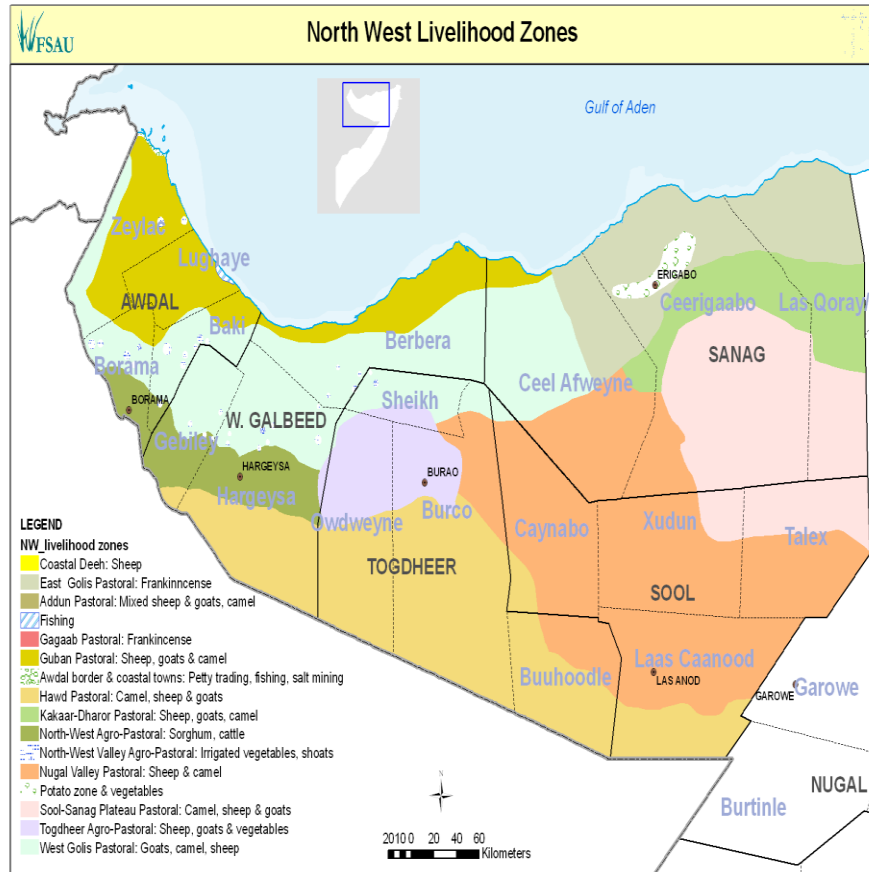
FSAU

North West Livelihood Zones

Gulf of Aden

Zeylac
Lughaye
AWDAL
Baki
Borama
BORAMA
Gebiley
W. GALBEED
HARGEYSA
Hargeysa
Berbera
Sheikh
BURAO
Burco
Owdweyne
TOGDHEER
Ceel Afweyne
ERIGABO
Ceerigaabo
Las Qoray
SANAG
Caynabo
Xudun
Talex
SOOL
Buuhoodle
Laas Caanood
LAS ANOD
GAROWE
Garowe
Burtinle
NUGAL

LEGEND
NW_livelihood zones
Coastal Deeh: Sheep
East Golis Pastoral: Frankinncense
Addun Pastoral: Mixed sheep & goats, camel
Fishing
Gagaab Pastoral: Frankincense
Guban Pastoral: Sheep, goats & camel
Awdal border & coastal towns: Petty trading, fishing, salt mining
Hawd Pastoral: Camel, sheep & goats
Kakaar-Dharor Pastoral: Sheep, goats, camel
North-West Agro-Pastoral: Sorghum, cattle
North-West Valley Agro-Pastoral: Irrigated vegetables, shoats
Nugal Valley Pastoral: Sheep & camel
Potato zone & vegetables
Sool-Sanag Plateau Pastoral: Camel, sheep & goats
Togdheer Agro-Pastoral: Sheep, goats & vegetables
West Golis Pastoral: Goats, camel, sheep

N

20 10 0 20 40 60
Kilometers